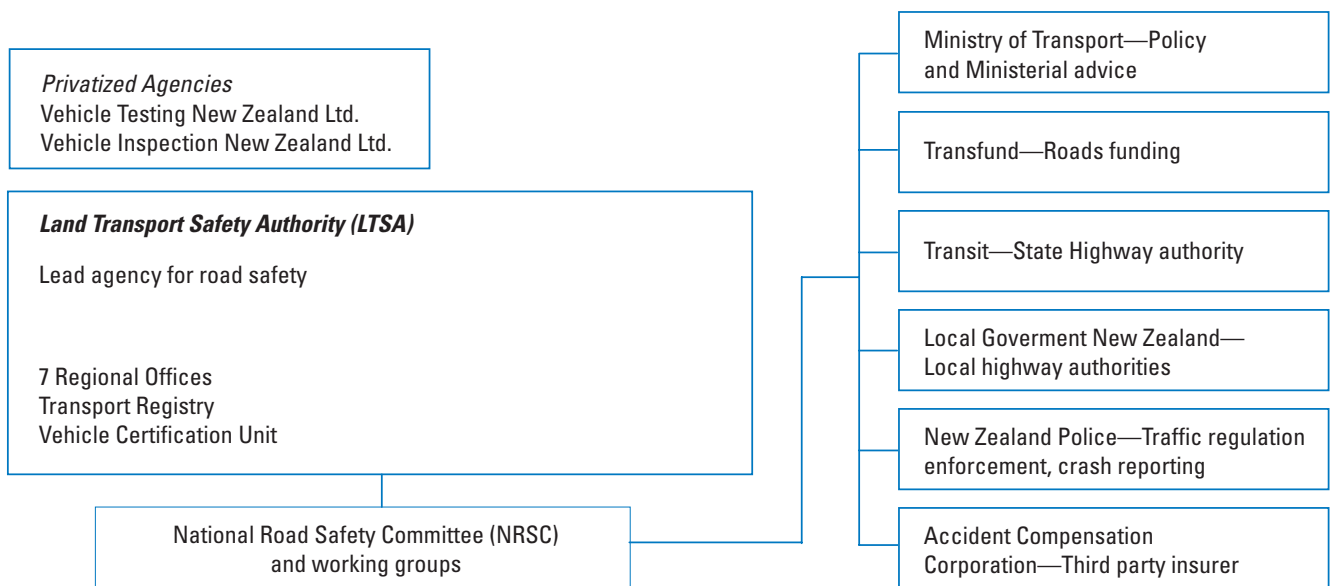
*Privatized Agencies*
Vehicle Testing New Zealand Ltd.
Vehicle Inspection New Zealand Ltd.

***Land Transport Safety Authority (LTSA)***

Lead agency for road safety

7 Regional Offices
Transport Registry
Vehicle Certification Unit

National Road Safety Committee (NRSC) and working groups

Ministry of Transport—Policy and Ministerial advice

Transfund—Roads funding

Transit—State Highway authority

Local Goverment New Zealand—Local highway authorities

New Zealand Police—Traffic regulation enforcement, crash reporting

Accident Compensation Corporation—Third party insurer